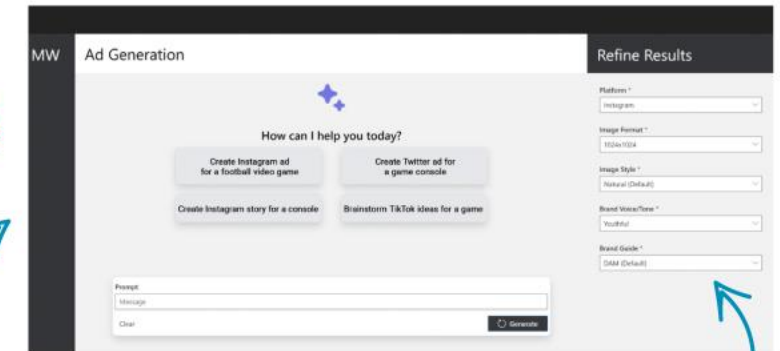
MW

Ad Generation

How can I help you today?

Create Instagram ad for a football video game

Create Twitter ad for a game console

Create Instagram story for a console

Brainstorm TikTok ideas for a game

Prompt

Message

Clear

Generate

Refine Results

Platform *

Instagram

Image Format *

1024x1024

Image Style *

Natural (Default)

Brand Voice/Tone *

Youthful

Brand Guide *

DAM (Default)